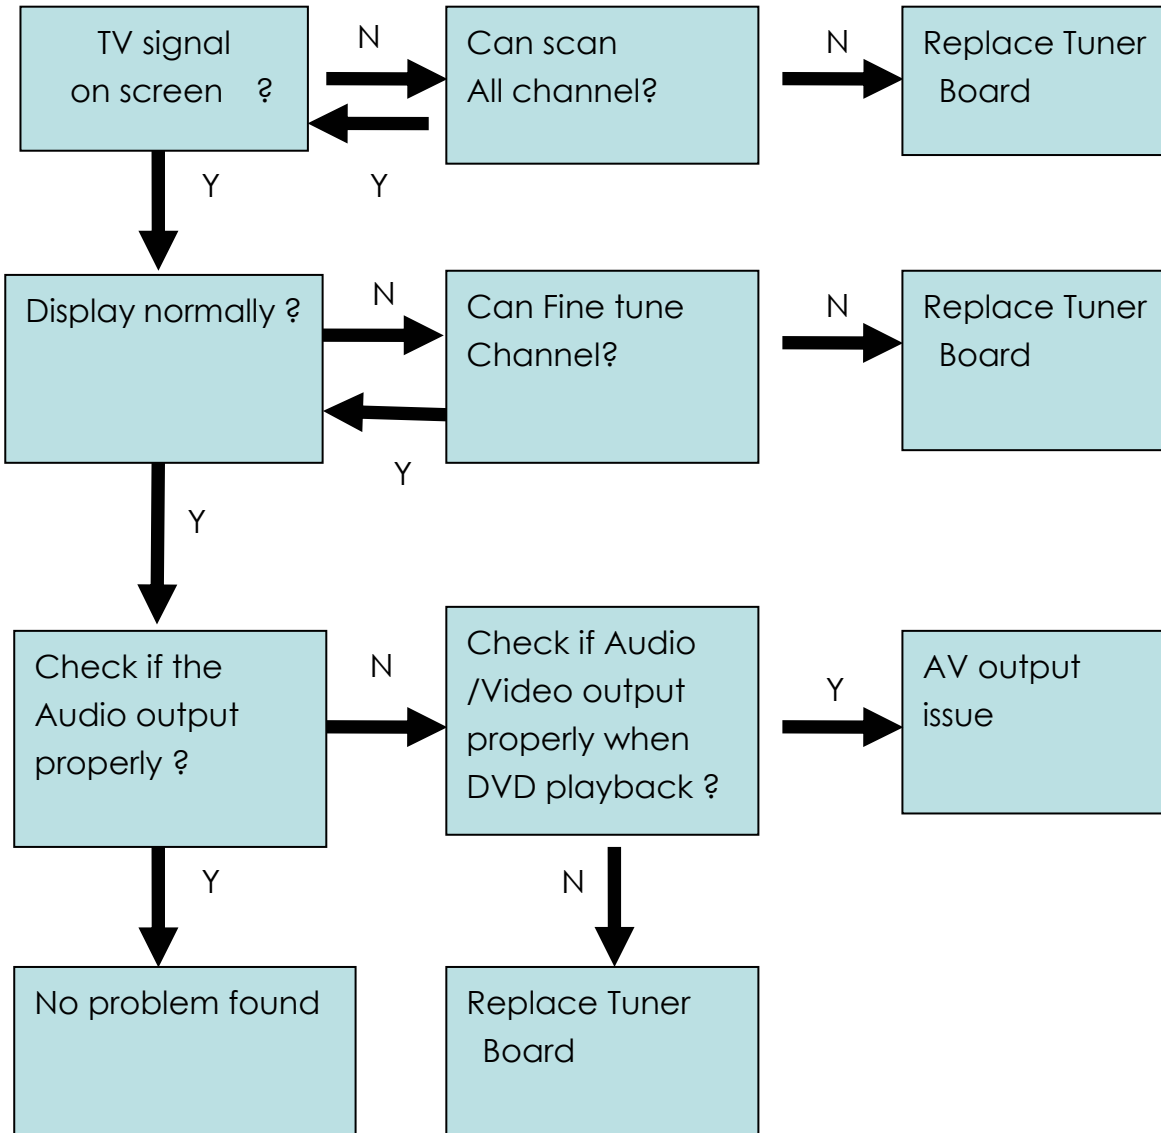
TV signal on screen ?

N

Can scan All channel?

N

Replace Tuner Board

Y

Y

Display normally ?

N

Can Fine tune Channel?

N

Replace Tuner Board

Y

Y

Check if the Audio output properly ?

N

Check if Audio /Video output properly when DVD playback ?

Y

AV output issue

Y

N

No problem found

Replace Tuner Board